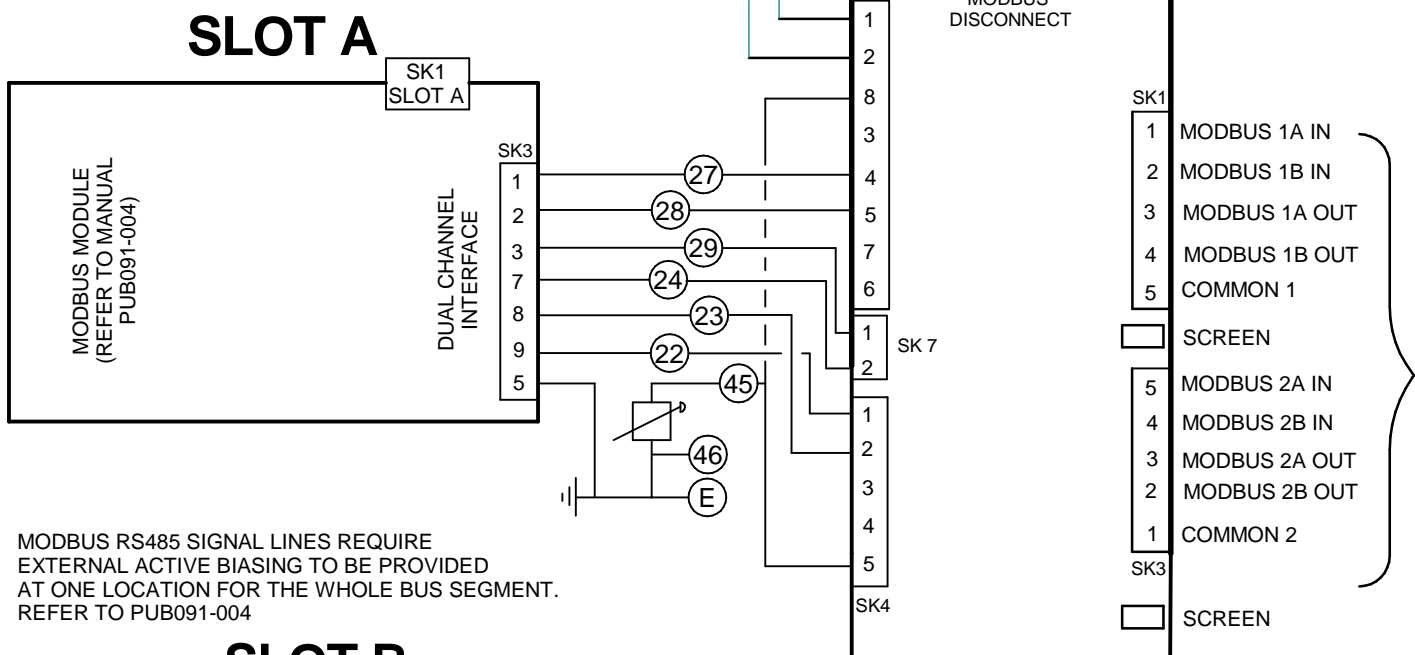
SLOT A

SK1
SLOT A

MODBUS MODULE
(REFER TO MANUAL
PUB091-004)

DUAL CHANNEL
INTERFACE

SK3
1
2
3
7
8
9
5

27
28
29
24
23
22
45
46
E

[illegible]
DISCONNECT

1
2
8
3
4
5
7
6

1
2
SK 7

1
2
3
4
5
SK4

SK1
1 MODBUS 1A IN
2 MODBUS 1B IN
3 MODBUS 1A OUT
4 MODBUS 1B OUT
5 COMMON 1
SCREEN
5 MODBUS 2A IN
4 MODBUS 2B IN
3 MODBUS 2A OUT
2 MODBUS 2B OUT
1 COMMON 2
SK3
SCREEN

MODBUS RS485 SIGNAL LINES REQUIRE EXTERNAL ACTIVE BIASING TO BE PROVIDED AT ONE LOCATION FOR THE WHOLE BUS SEGMENT. REFER TO PUB091-004

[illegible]